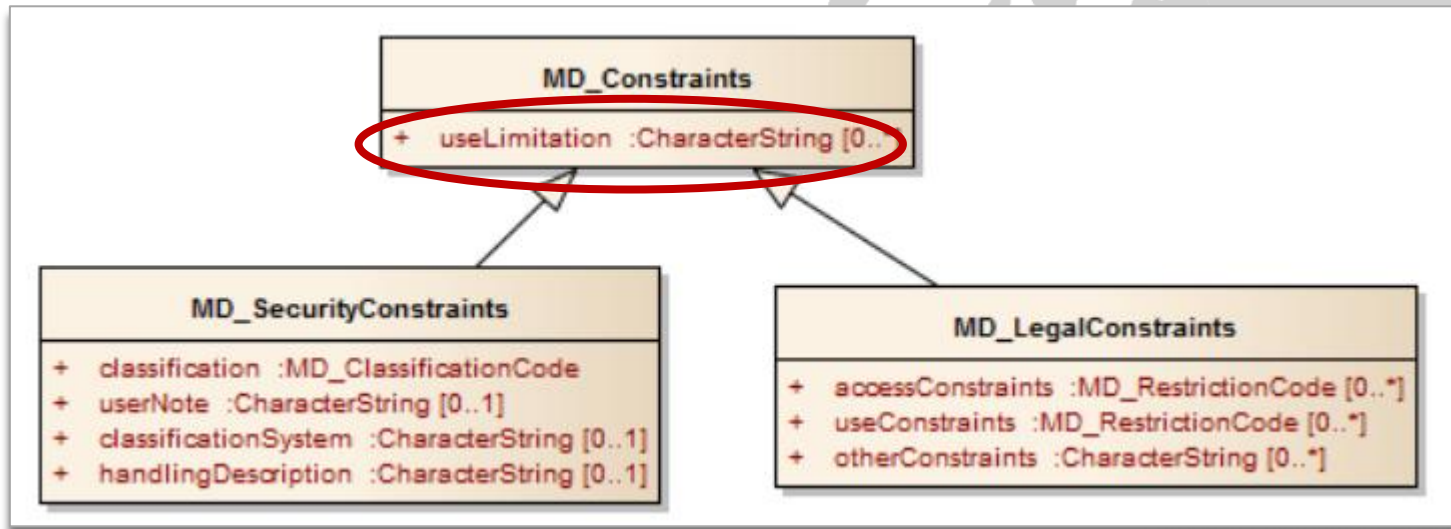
MD_Constraints

+ useLimitation :CharacterString [0..*]

MD_SecurityConstraints

+ classification :MD_ClassificationCode
+ userNote :CharacterString [0..1]
+ classificationSystem :CharacterString [0..1]
+ handlingDescription :CharacterString [0..1]

MD_LegalConstraints

+ accessConstraints :MD_RestrictionCode [0..*]
+ useConstraints :MD_RestrictionCode [0..*]
+ otherConstraints :CharacterString [0..*]